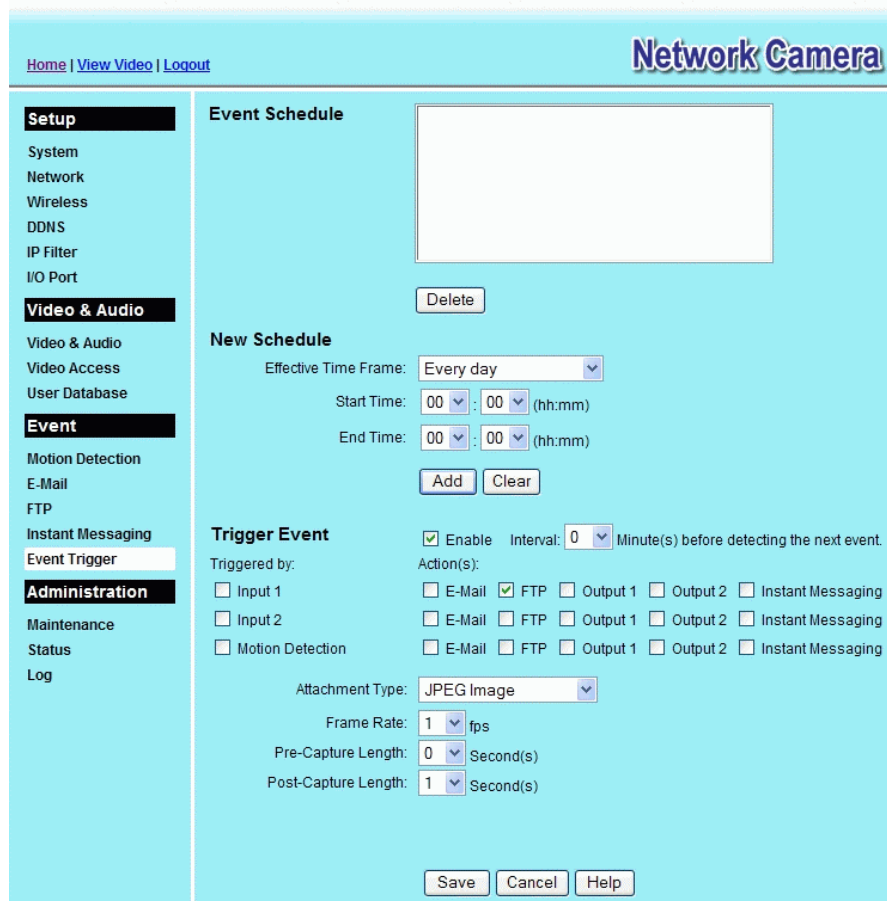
Home | View Video | Logout

Network Camera

Setup
System
Network
Wireless
DDNS
IP Filter
I/O Port

Video & Audio
Video & Audio
Video Access
User Database

Event
Motion Detection
E-Mail
FTP
Instant Messaging
Event Trigger

Administration
Maintenance
Status
Log

Event Schedule

Delete

New Schedule

Effective Time Frame: Every day
Start Time: 00 : 00 (hh:mm)
End Time: 00 : 00 (hh:mm)

Add Clear

Trigger Event ☑ Enable Interval: 0 Minute(s) before detecting the next event.

Triggered by: Action(s):

☐ Input 1 ☐ E-Mail ☑ FTP ☐ Output 1 ☐ Output 2 ☐ Instant Messaging
☐ Input 2 ☐ E-Mail ☐ FTP ☐ Output 1 ☐ Output 2 ☐ Instant Messaging
☐ Motion Detection ☐ E-Mail ☐ FTP ☐ Output 1 ☐ Output 2 ☐ Instant Messaging

Attachment Type: JPEG Image
Frame Rate: 1 fps
Pre-Capture Length: 0 Second(s)
Post-Capture Length: 1 Second(s)

Save Cancel Help